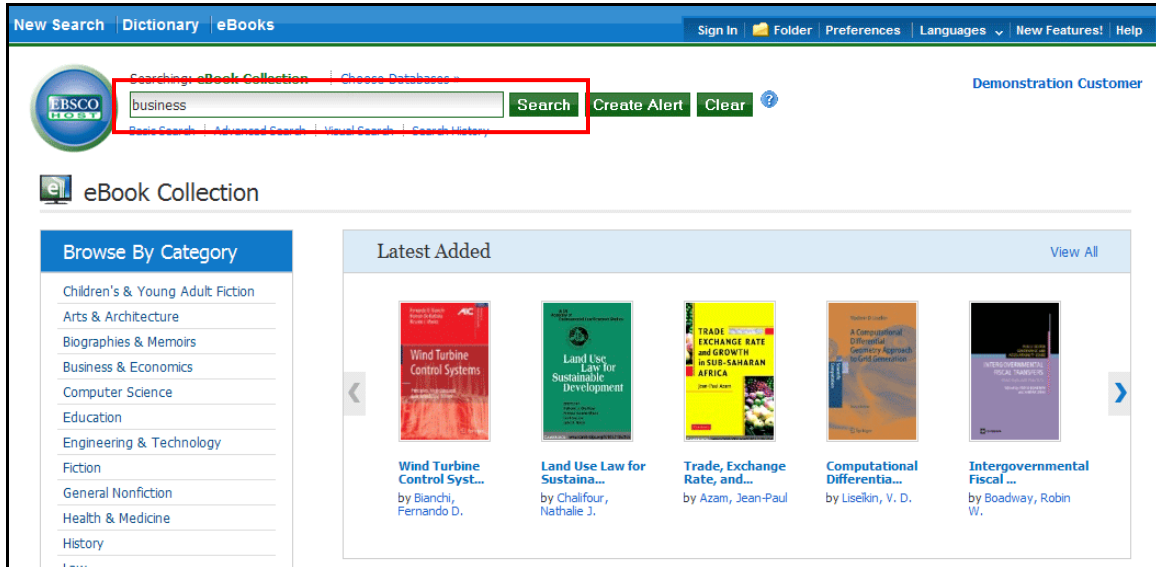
New Search | Dictionary | eBooks

Sign In | Folder | Preferences | Languages | New Features! | Help

EBSCO HOST

Searching: eBook Collection | Choose Databases »

business

Search Create Alert Clear

Basic Search | Advanced Search | Visual Search | Search History

Demonstration Customer

eBook Collection

Browse By Category

Children's & Young Adult Fiction
Arts & Architecture
Biographies & Memoirs
Business & Economics
Computer Science
Education
Engineering & Technology
Fiction
General Nonfiction
Health & Medicine
History

Latest Added

View All

Wind Turbine Control Systems

Land Use Law for Sustainable Development

TRADE, EXCHANGE RATE and GROWTH in SUB-SAHARAN AFRICA
Jean-Paul Azam

A Computational Differential Geometry Approach to Grid Generation

INTERGOVERNMENTAL FISCAL TRANSFERS

Wind Turbine Control Syst...
by Bianchi, Fernando D.

Land Use Law for Sustaina...
by Chalifour, Nathalie J.

Trade, Exchange Rate, and...
by Azam, Jean-Paul

Computational Differentia...
by Liseĭkin, V. D.

Intergovernmental Fiscal ...
by Boadway, Robin W.